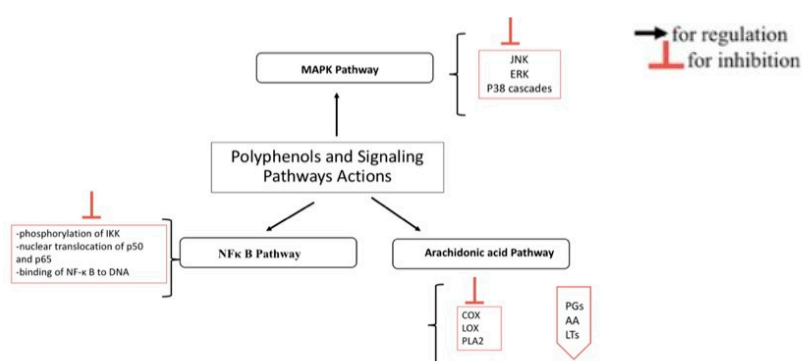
for regulation
for inhibition

MAPK Pathway

JNK
ERK
P38 cascades

Polyphenols and Signaling Pathways Actions

-phosphorylation of IKK
-nuclear translocation of p50 and p65
-binding of NF-κ B to DNA

NFκ B Pathway

Arachidonic acid Pathway

COX
LOX
PLA2

PGs
AA
LTs